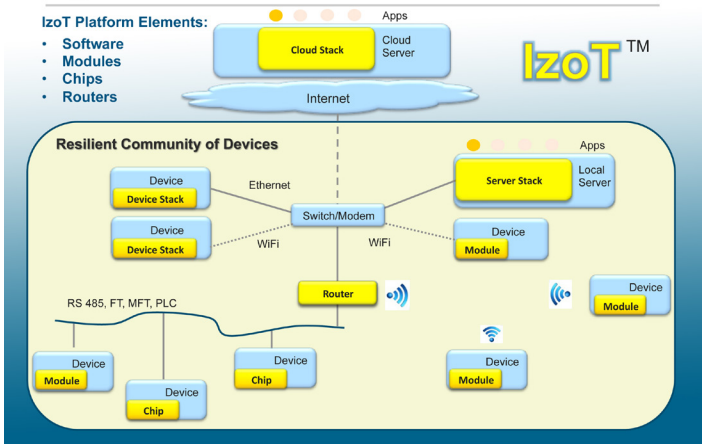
IzoT Platform Elements:
• Software
• Modules
• Chips
• Routers

Apps

Cloud Stack

Cloud Server

IzoT™

Internet

Resilient Community of Devices

Apps

Server Stack

Local Server

Device
Device Stack

Ethernet

Switch/Modem

Device
Device Stack

WiFi

WiFi

Device
Module

Router

Device
Module

RS 485, FT, MFT, PLC

Device
Module

Device
Chip

Device
Chip

Device
Module